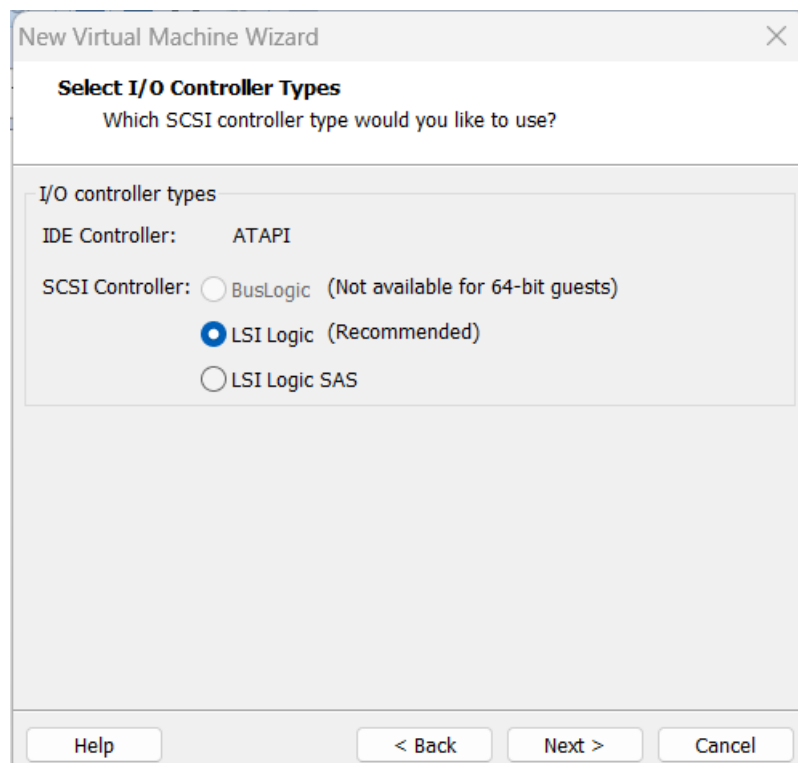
New Virtual Machine Wizard

Select I/O Controller Types
Which SCSI controller type would you like to use?

I/O controller types

IDE Controller: ATAPI

SCSI Controller: BusLogic (Not available for 64-bit guests)

LSI Logic (Recommended)

LSI Logic SAS

Help

< Back

Next >

Cancel